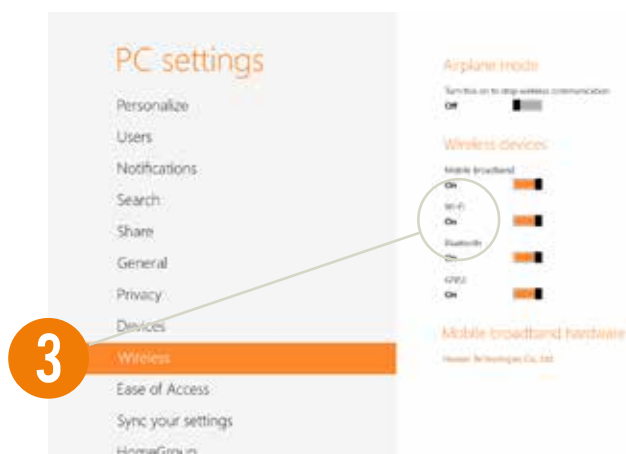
3

PC settings

Personalize

Users

Notifications

Search

Share

General

Privacy

Devices

Wireless

Ease of Access

Sync your settings

HomeGroup

Airplane mode

Turn this on to stop wireless communication

Off

Wireless devices

Mobile broadband

On

Wi-Fi

On

Bluetooth

On

GPS

On

Mobile broadband hardware

Huawei Technologies Co., Ltd.